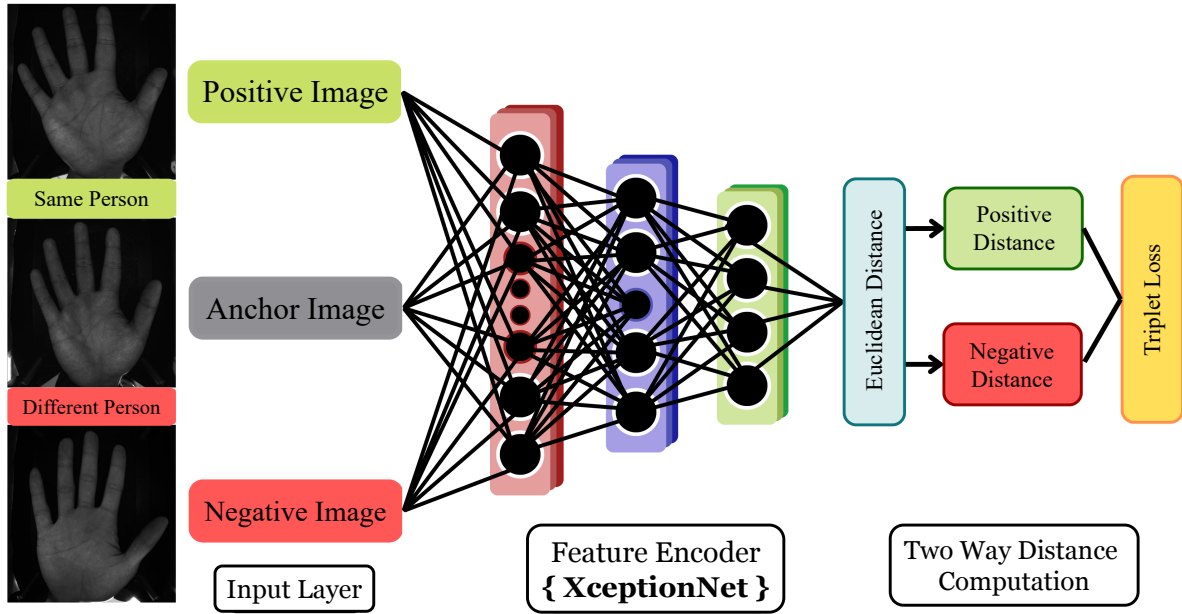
Same Person

Different Person

Positive Image

Anchor Image

Negative Image

Input Layer

Feature Encoder
{ XceptionNet }

Euclidean Distance

Positive Distance

Negative Distance

Triplet Loss

Two Way Distance Computation